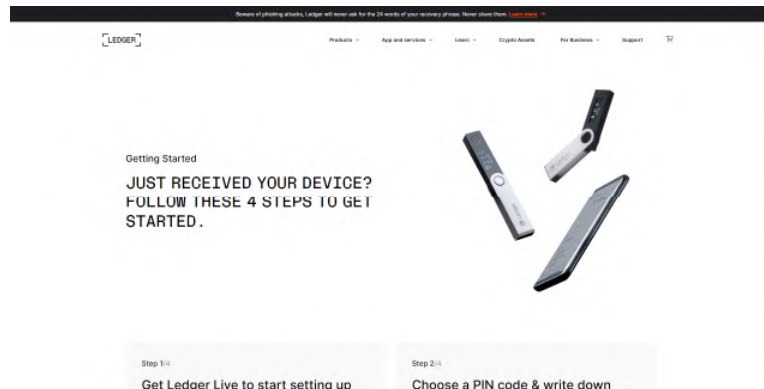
Beware of phishing attacks, Ledger will never ask for the 24 words of your recovery phrase. Never share them. Learn more →

LEDGER

Products ⌄ App and services ⌄ Learn ⌄ Crypto Assets For Business ⌄ Support

Getting Started

JUST RECEIVED YOUR DEVICE? FOLLOW THESE 4 STEPS TO GET STARTED.

Step 1/4

Get Ledger Live to start setting up

Step 2/4

Choose a PIN code & write down